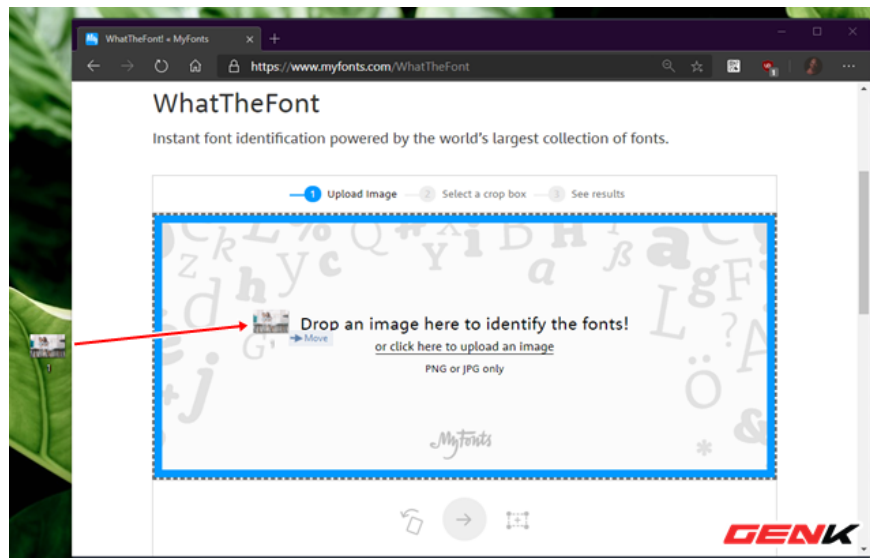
WhatTheFont! « MyFonts

https://www.myfonts.com/WhatTheFont

WhatTheFont

Instant font identification powered by the world's largest collection of fonts.

1 Upload Image 2 Select a crop box 3 See results

Drop an image here to identify the fonts!

→ Move

or click here to upload an image

PNG or JPG only

MyFonts

1

GENK